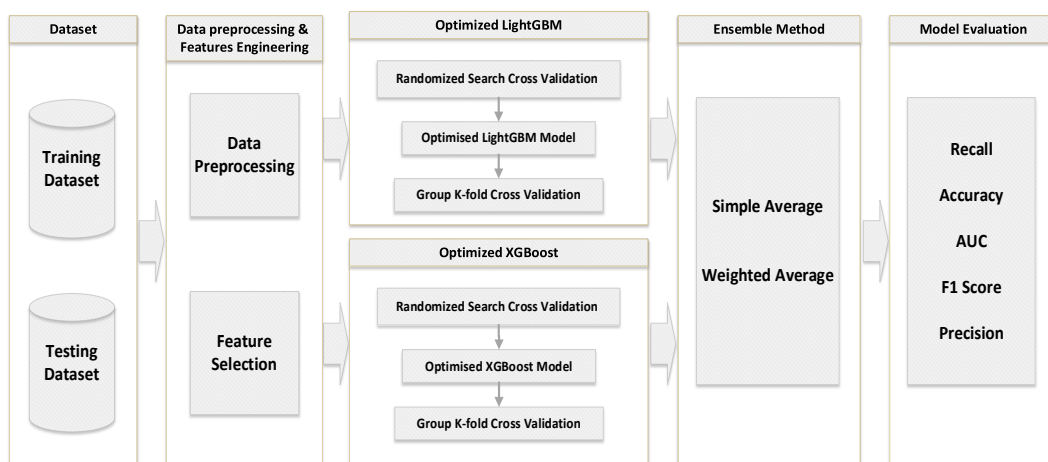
Dataset

Training Dataset

Testing Dataset

Data preprocessing & Features Engineering

Data Preprocessing

Feature Selection

Optimized LightGBM

Randomized Search Cross Validation

Optimised LightGBM Model

Group K-fold Cross Validation

Optimized XGBoost

Randomized Search Cross Validation

Optimised XGBoost Model

Group K-fold Cross Validation

Ensemble Method

Simple Average

Weighted Average

Model Evaluation

Recall

Accuracy

AUC

F1 Score

Precision